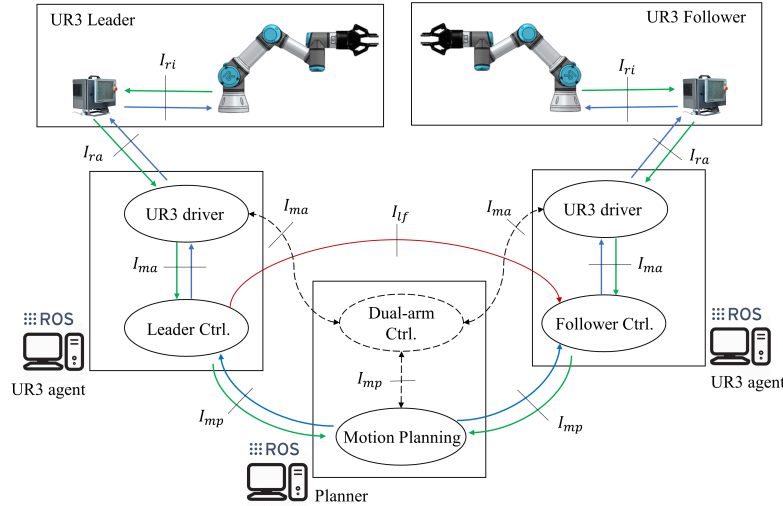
UR3 Leader

$I_{ri}$

UR3 Follower

$I_{ri}$

$I_{ra}$

$I_{ra}$

UR3 driver

$I_{ma}$

$I_{lf}$

$I_{ma}$

UR3 driver

$I_{ma}$

$I_{ma}$

ROS

Leader Ctrl.

Dual-arm Ctrl.

Follower Ctrl.

ROS

UR3 agent

$I_{mp}$

UR3 agent

$I_{mp}$

$I_{mp}$

Motion Planning

ROS

Planner